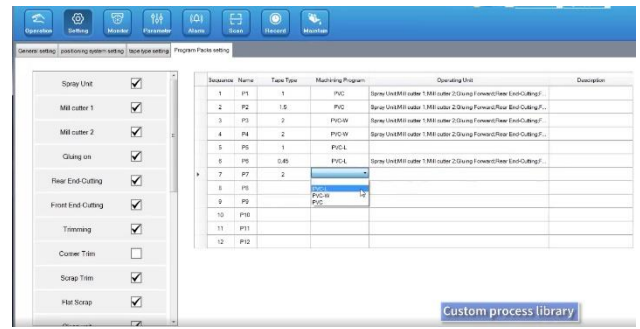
Operation Setting Monitor Parameter Alarm Scan Record Maintain

General setting | positioning system setting | tape type setting | Program Packs setting

Spray Unit
Mill cutter 1
Mill cutter 2
Gluing on
Rear End-Cutting
Front End-Cutting
Trimming
Corner Trim
Scrap Trim
Flat Scrap

| Sequence | Name | Tape Type | Machining Program | Operating Unit | Description |
|---|---|---|---|---|---|
| 1 | P1 | 1 | PVC | Spray Unit/Mill cutter 1;Mill cutter 2;Gluing Forward;Rear End-Cutting;F... | |
| 2 | P2 | 1.5 | PVC | Spray Unit/Mill cutter 1;Mill cutter 2;Gluing Forward;Rear End-Cutting;F... | |
| 3 | P3 | 2 | PVC-W | Spray Unit/Mill cutter 1;Mill cutter 2;Gluing Forward;Rear End-Cutting;F... | |
| 4 | P4 | 2 | PVC-W | Spray Unit/Mill cutter 1;Mill cutter 2;Gluing Forward;Rear End-Cutting;F... | |
| 5 | P5 | 1 | PVC-L | | |
| 6 | P6 | 0.45 | PVC-L | Spray Unit/Mill cutter 1;Mill cutter 2;Gluing Forward;Rear End-Cutting;F... | |
| 7 | P7 | 2 | | | |
| 8 | P8 | | PVC-L | | |
| 9 | P9 | | PVC-W PVC | | |
| 10 | P10 | | | | |
| 11 | P11 | | | | |
| 12 | P12 | | | | |

Custom process library